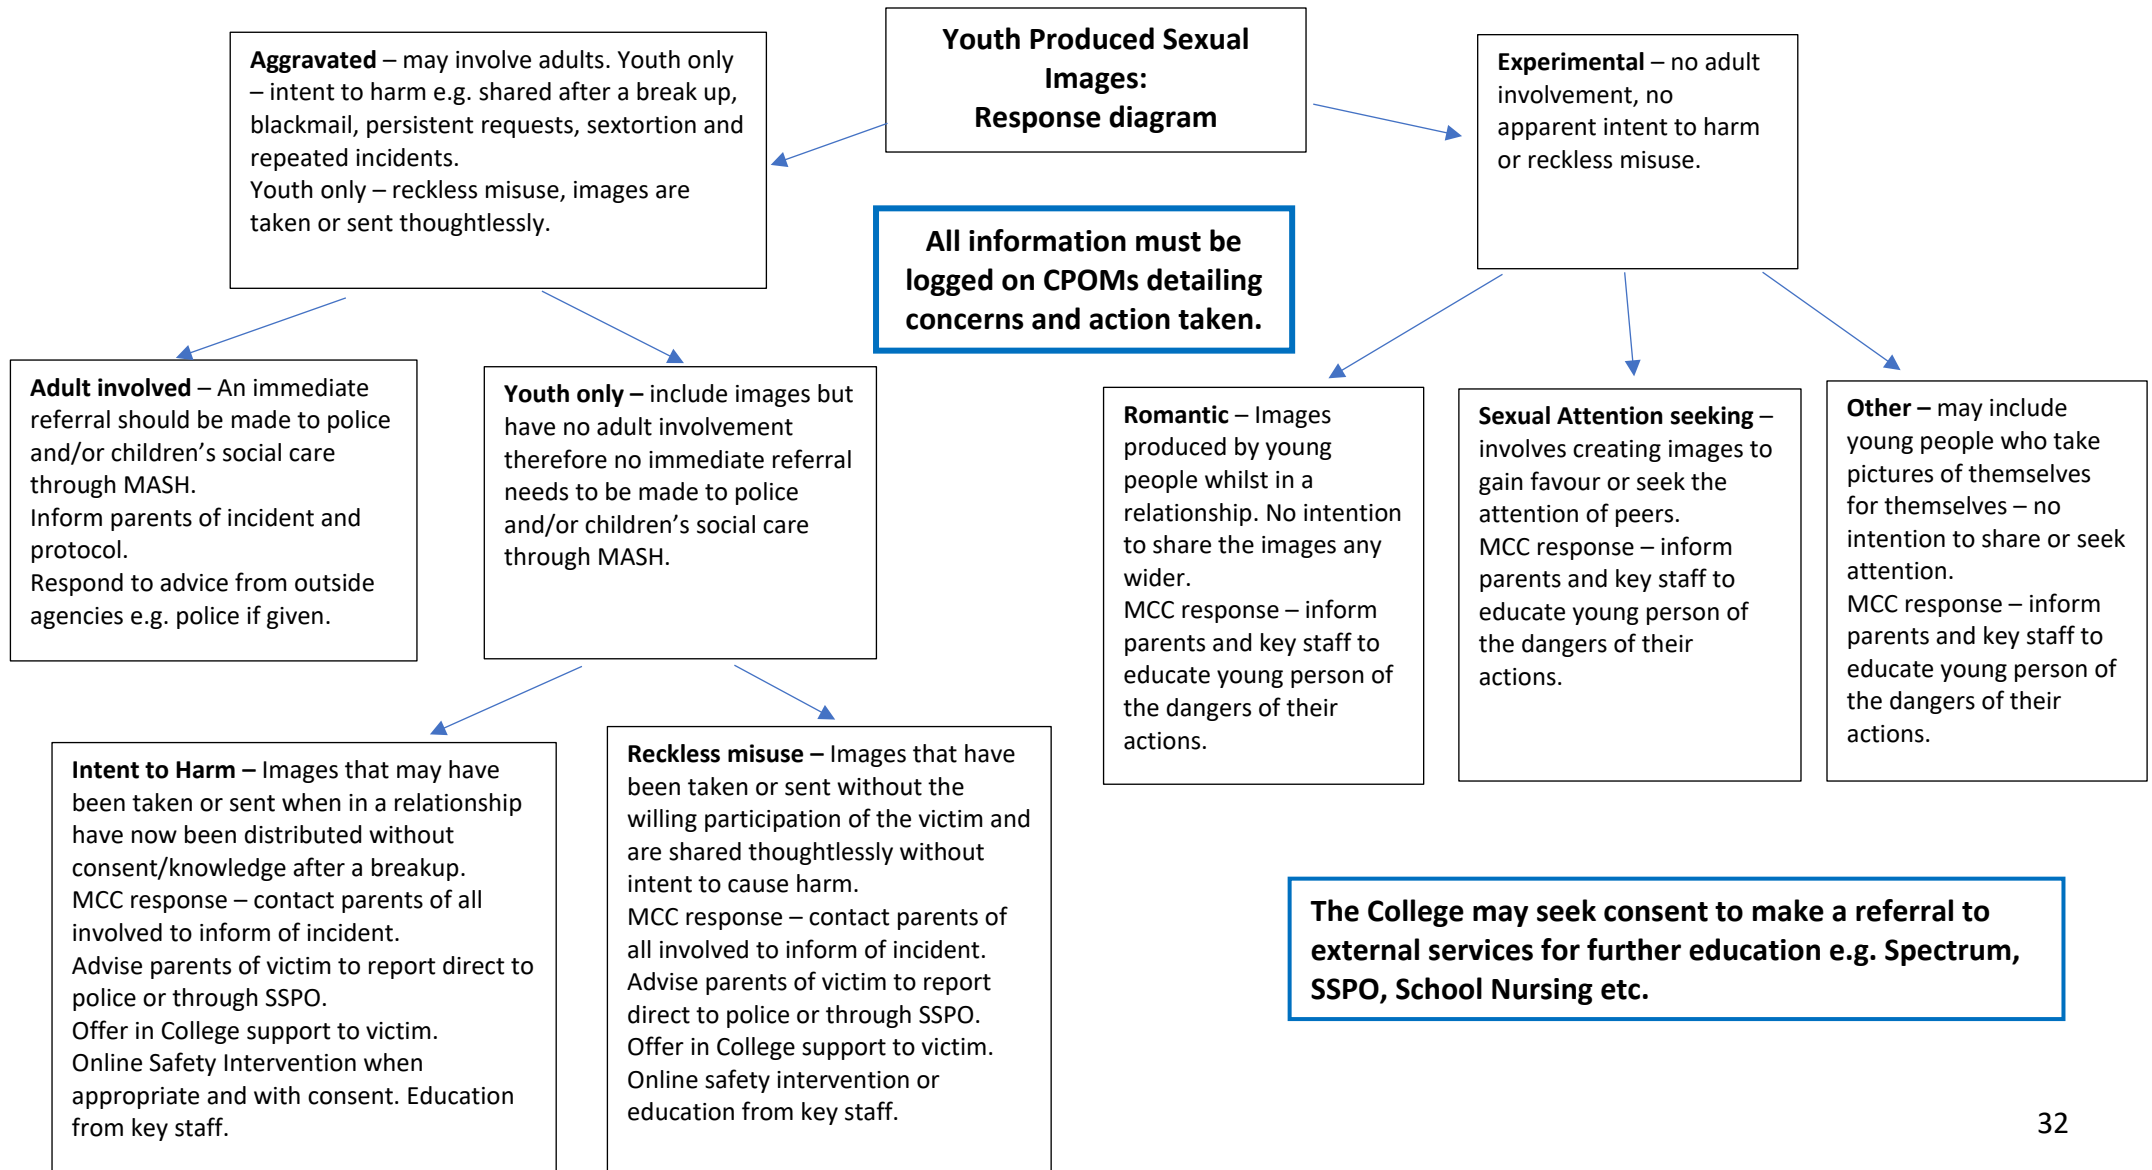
Youth Produced Sexual Images:
Response diagram

Aggravated – may involve adults. Youth only – intent to harm e.g. shared after a break up, blackmail, persistent requests, sextortion and repeated incidents.
Youth only – reckless misuse, images are taken or sent thoughtlessly.

Experimental – no adult involvement, no apparent intent to harm or reckless misuse.

All information must be logged on CPOMs detailing concerns and action taken.

Adult involved – An immediate referral should be made to police and/or children's social care through MASH.
Inform parents of incident and protocol.
Respond to advice from outside agencies e.g. police if given.

Youth only – include images but have no adult involvement therefore no immediate referral needs to be made to police and/or children's social care through MASH.

Romantic – Images produced by young people whilst in a relationship. No intention to share the images any wider.
MCC response – inform parents and key staff to educate young person of the dangers of their actions.

Sexual Attention seeking – involves creating images to gain favour or seek the attention of peers.
MCC response – inform parents and key staff to educate young person of the dangers of their actions.

Other – may include young people who take pictures of themselves for themselves – no intention to share or seek attention.
MCC response – inform parents and key staff to educate young person of the dangers of their actions.

Intent to Harm – Images that may have been taken or sent when in a relationship have now been distributed without consent/knowledge after a breakup.
MCC response – contact parents of all involved to inform of incident.
Advise parents of victim to report direct to police or through SSPO.
Offer in College support to victim.
Online Safety Intervention when appropriate and with consent. Education from key staff.

Reckless misuse – Images that have been taken or sent without the willing participation of the victim and are shared thoughtlessly without intent to cause harm.
MCC response – contact parents of all involved to inform of incident.
Advise parents of victim to report direct to police or through SSPO.
Offer in College support to victim.
Online safety intervention or education from key staff.

The College may seek consent to make a referral to external services for further education e.g. Spectrum, SSPO, School Nursing etc.

32